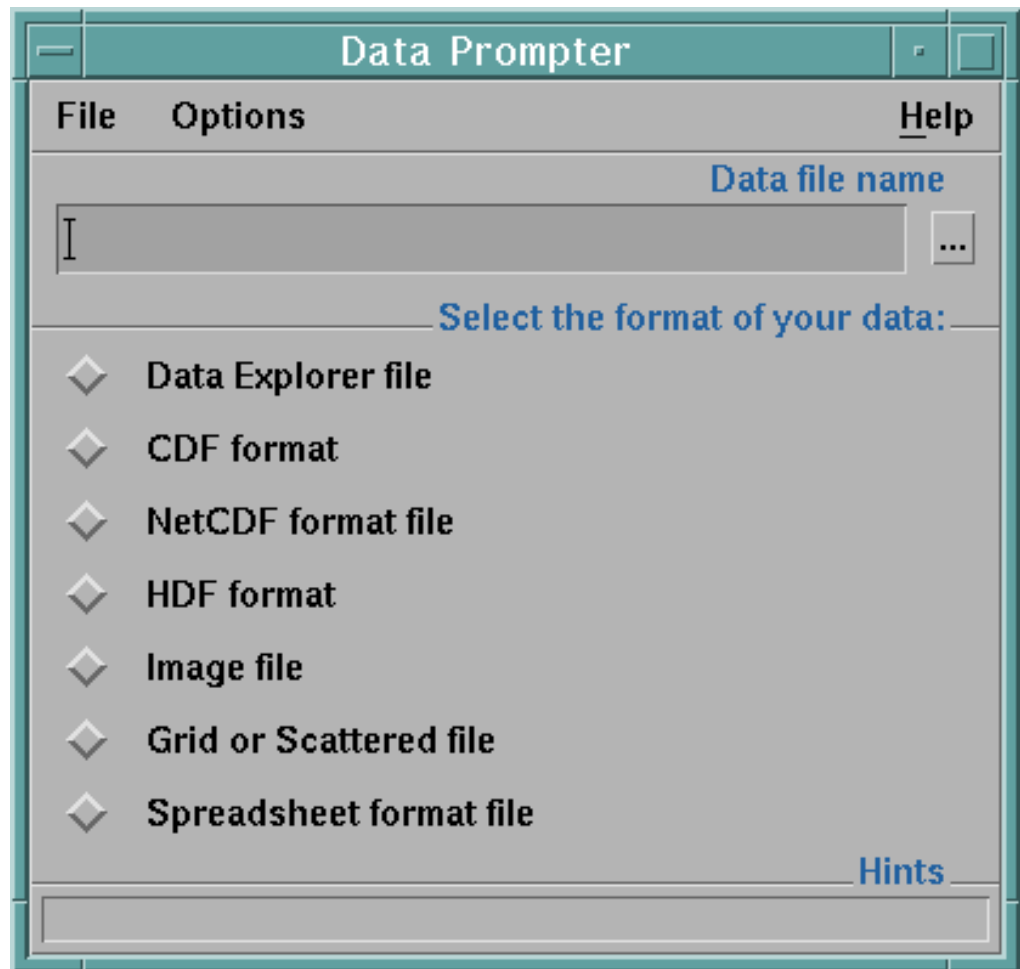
Data Prompter

File Options Help

Data file name

...

Select the format of your data:

Data Explorer file

CDF format

NetCDF format file

HDF format

Image file

Grid or Scattered file

Spreadsheet format file

Hints